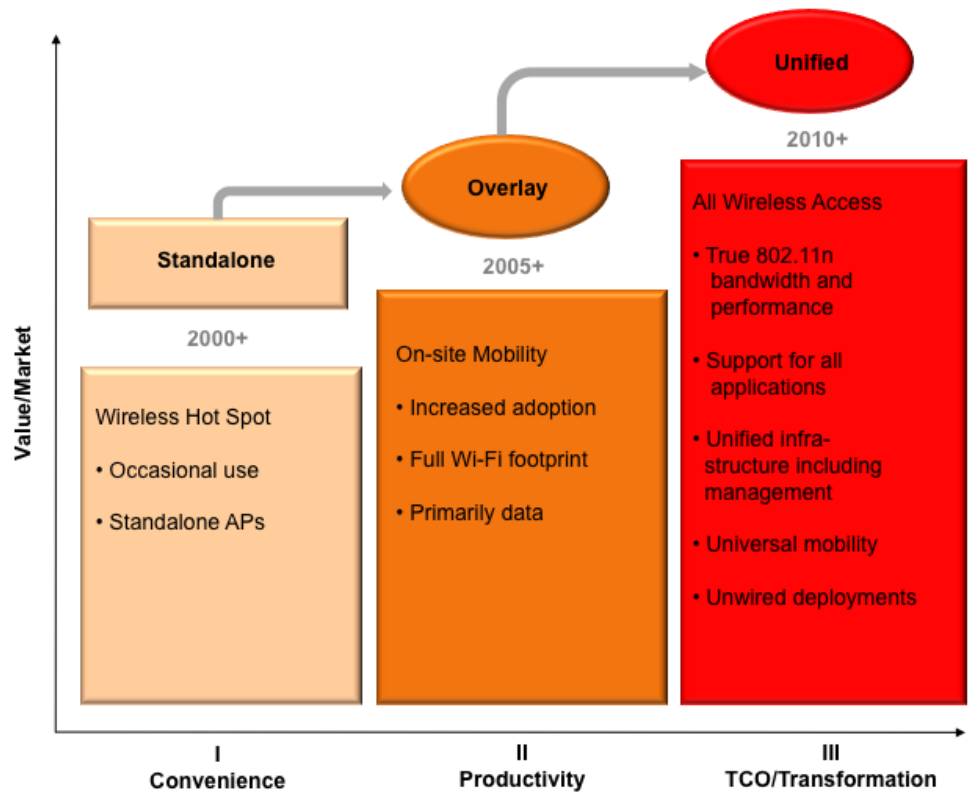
Unified

2010+

Overlay

2005+

Standalone

2000+

Value/Market

Wireless Hot Spot

• Occasional use

• Standalone APs

On-site Mobility

• Increased adoption

• Full Wi-Fi footprint

• Primarily data

All Wireless Access

• True 802.11n bandwidth and performance

• Support for all applications

• Unified infrastructure including management

• Universal mobility

• Unwired deployments

I
Convenience

II
Productivity

III
TCO/Transformation